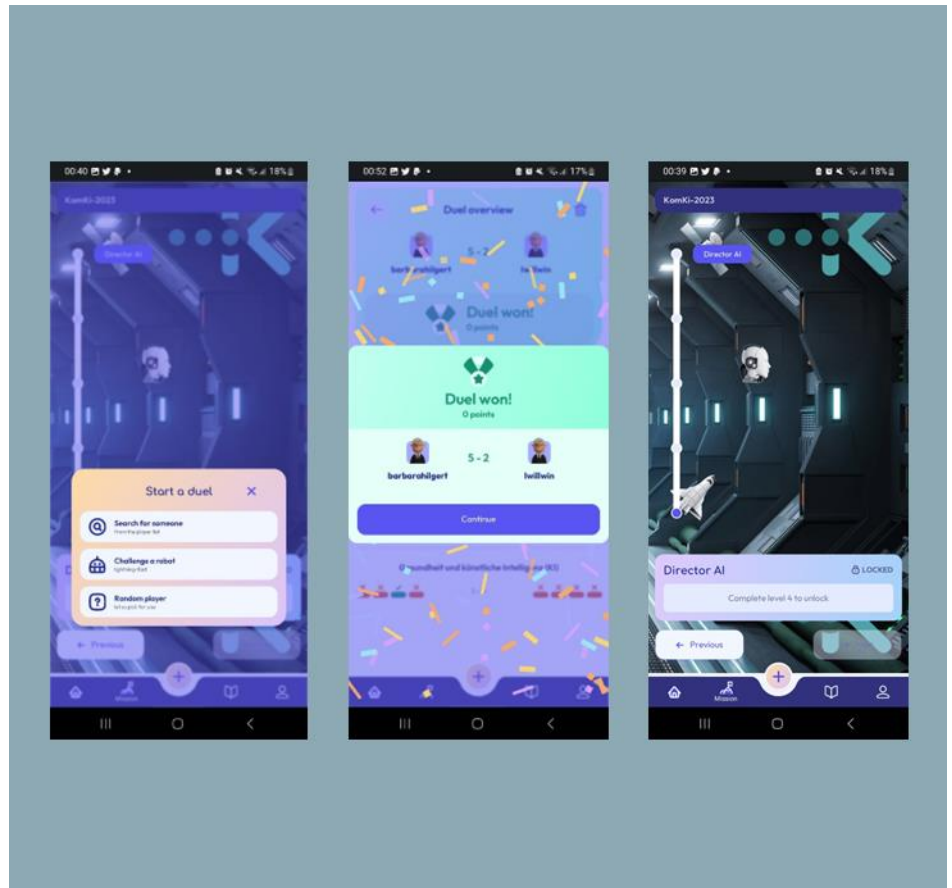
00:40 18%
KomKi-2023
Director AI
Start a duel
Search for someone
from the player list
Challenge a robot
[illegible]
Random player
let us pick for you
Previous
Mission

00:52 17%
Duel overview
barbarahilgert 5 - 2 Iwillwin
Duel won!
0 points
Duel won!
0 points
barbarahilgert 5 - 2 Iwillwin
Continue
Gesundheit und künstliche Intelligenz (KI)

00:39 18%
KomKi-2023
Director AI
Director AI LOCKED
Complete level 4 to unlock
Previous
Mission